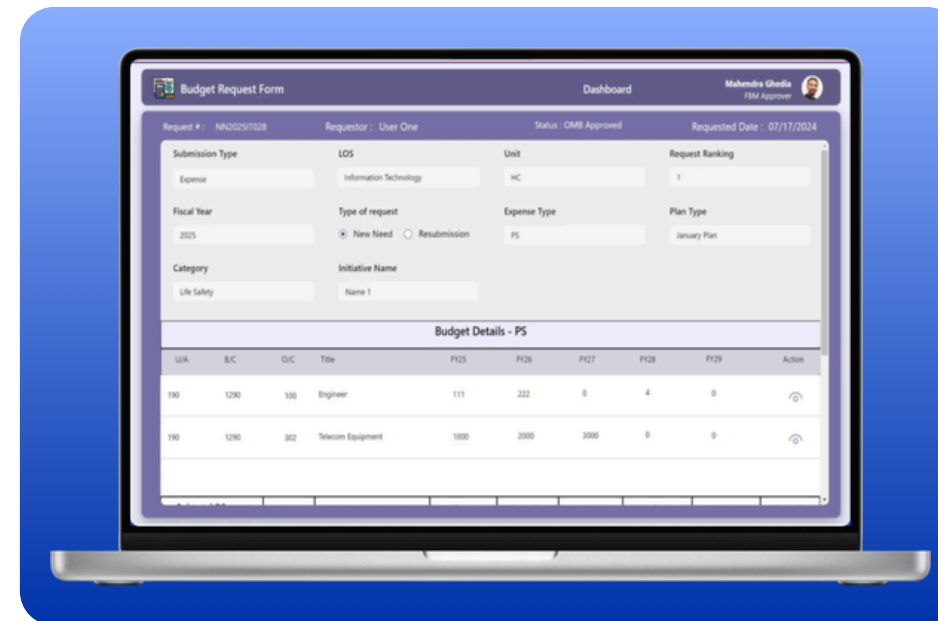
Budget Request Form

Dashboard

Mahendra Ghedia
FBM Approver

Request # : NN2025IT028

Requestor : User One

Status : OMB Approved

Requested Date : 07/17/2024

Submission Type
Expense

LOS
Information Technology

Unit
HC

Request Ranking
1

Fiscal Year
2025

Type of request
New Need
Resubmission

Expense Type
PS

Plan Type
January Plan

Category
Life Safety

Initiative Name
Name 1

Budget Details - PS

| U/A | B/C | O/C | Title | FY25 | FY26 | FY27 | FY28 | FY29 | Action |
|---|---|---|---|---|---|---|---|---|---|
| 190 | 1290 | 100 | Engineer | 111 | 222 | 0 | 4 | 0 | |
| 190 | 1290 | 302 | Telecom Equipment | 1000 | 2000 | 3000 | 0 | 0 | |

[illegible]